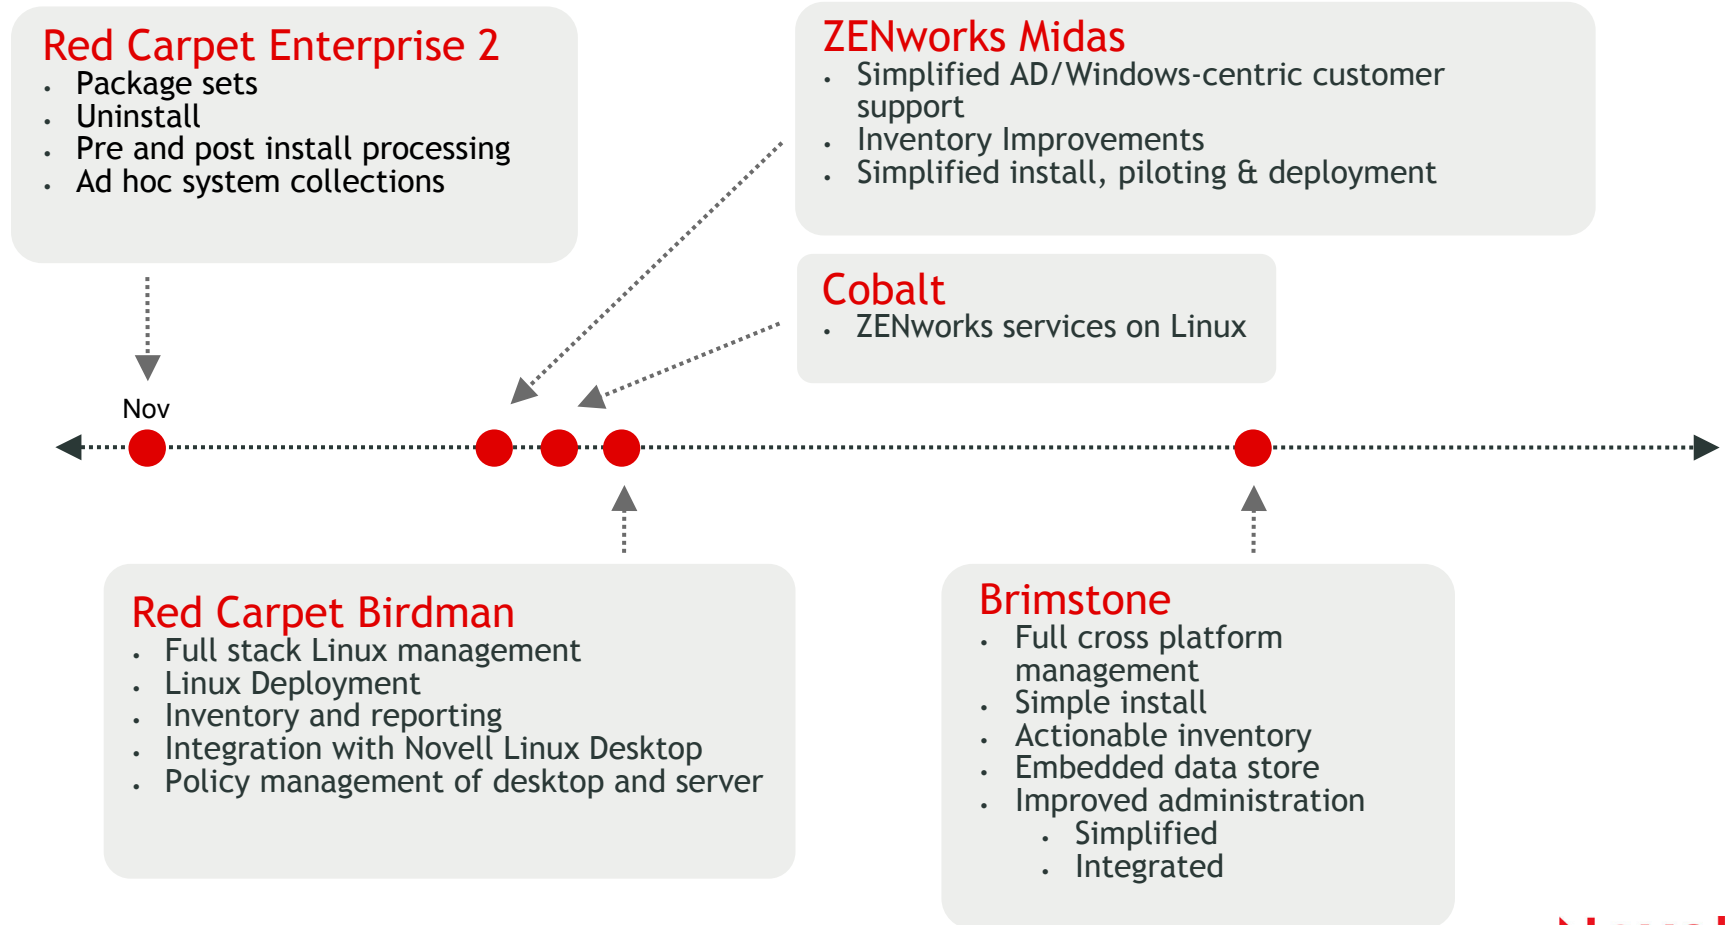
Red Carpet Enterprise 2
- Package sets
- Uninstall
- Pre and post install processing
- Ad hoc system collections

ZENworks Midas
- Simplified AD/Windows-centric customer support
- Inventory Improvements
- Simplified install, piloting & deployment

Cobalt
- ZENworks services on Linux

Nov

Red Carpet Birdman
- Full stack Linux management
- Linux Deployment
- Inventory and reporting
- Integration with Novell Linux Desktop
- Policy management of desktop and server

Brimstone
- Full cross platform management
- Simple install
- Actionable inventory
- Embedded data store
- Improved administration
  - Simplified
  - Integrated